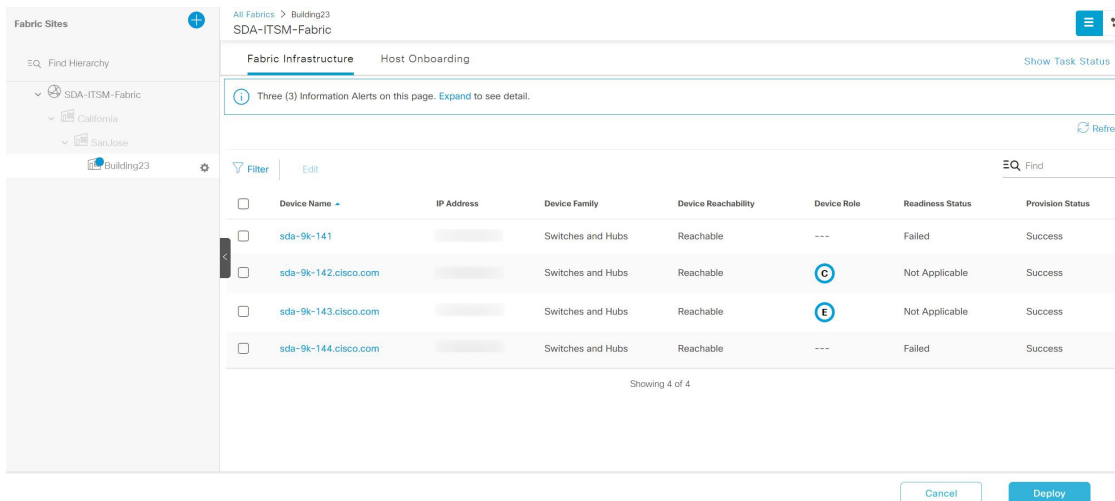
Fabric Sites

Find Hierarchy

SDA-ITSM-Fabric

California

SanJose

Building23

All Fabrics > Building23

SDA-ITSM-Fabric

Fabric Infrastructure

Host Onboarding

Show Task Status

Three (3) Information Alerts on this page. Expand to see detail.

Refre

Filter

Edit

Find

| | Device Name | IP Address | Device Family | Device Reachability | Device Role | Readiness Status | Provision Status |
|---|---|---|---|---|---|---|---|
| | sda-9k-141 | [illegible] | Switches and Hubs | Reachable | --- | Failed | Success |
| | sda-9k-142.cisco.com | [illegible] | Switches and Hubs | Reachable | C | Not Applicable | Success |
| | sda-9k-143.cisco.com | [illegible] | Switches and Hubs | Reachable | E | Not Applicable | Success |
| | sda-9k-144.cisco.com | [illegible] | Switches and Hubs | Reachable | --- | Failed | Success |

Showing 4 of 4

Cancel

Deploy